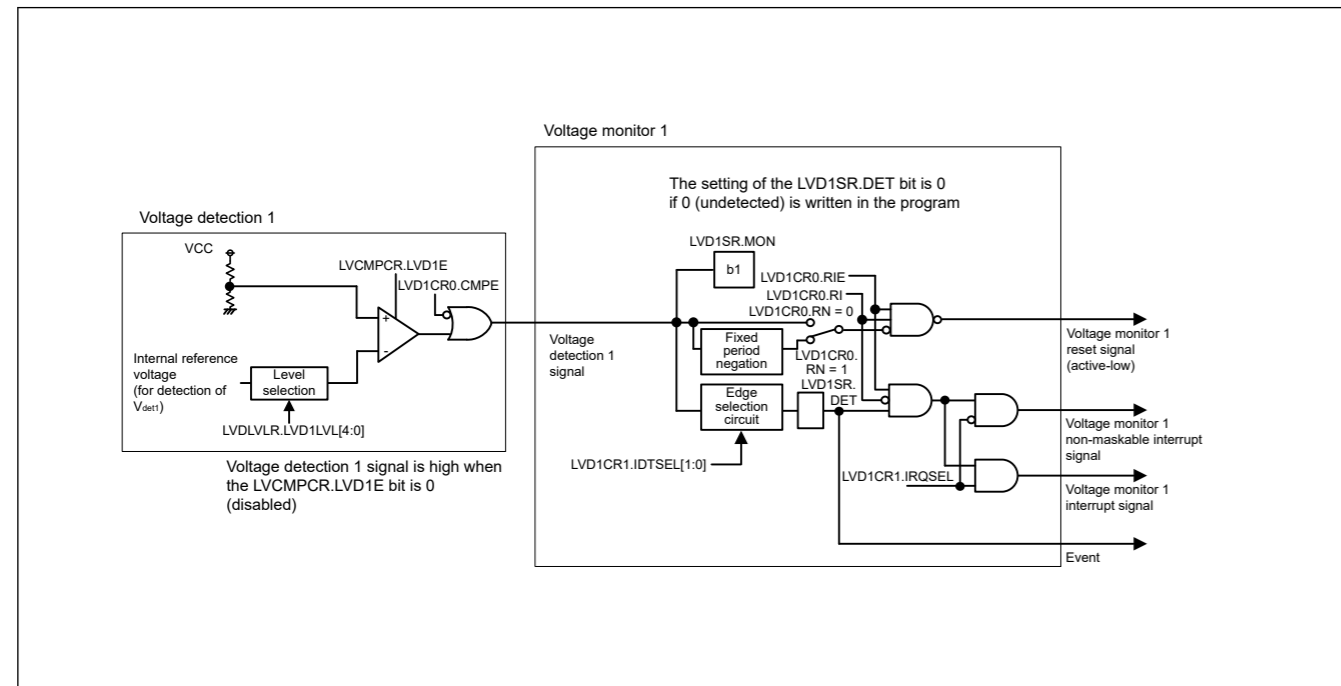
Voltage monitor 1

The setting of the LVD1SR.DET bit is 0 if 0 (undetected) is written in the program

Voltage detection 1

VCC

LVCMPCR.LVD1E

LVD1CR0.CMPE

+

-

Internal reference voltage (for detection of $V_{det1}$)

Level selection

LVDLVLR.LVD1LVL[4:0]

Voltage detection 1 signal is high when the LVCMPCR.LVD1E bit is 0 (disabled)

LVD1SR.MON

b1

LVD1CR0.RIE

LVD1CR0.RI

LVD1CR0.RN = 0

Voltage detection 1 signal

Fixed period negation

LVD1CR0. RN = 1

LVD1SR. DET

Edge selection circuit

LVD1CR1.IDTSEL[1:0]

LVD1CR1.IRQSEL

Voltage monitor 1 reset signal (active-low)

Voltage monitor 1 non-maskable interrupt signal

Voltage monitor 1 interrupt signal

Event